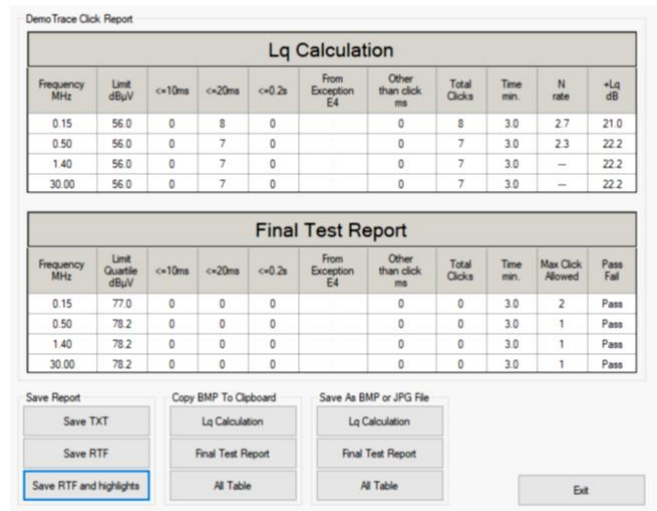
DemoTrace Click Report

Lq Calculation

| Frequency MHz | Limit dBµV | <=10ms | <=20ms | <=0.2s | From Exception E4 | Other than click ms | Total Clicks | Time min. | N rate | +Lq dB |
|---|---|---|---|---|---|---|---|---|---|---|
| 0.15 | 56.0 | 0 | 8 | 0 | | 0 | 8 | 3.0 | 2.7 | 21.0 |
| 0.50 | 56.0 | 0 | 7 | 0 | | 0 | 7 | 3.0 | 2.3 | 22.2 |
| 1.40 | 56.0 | 0 | 7 | 0 | | 0 | 7 | 3.0 | --- | 22.2 |
| 30.00 | 56.0 | 0 | 7 | 0 | | 0 | 7 | 3.0 | --- | 22.2 |

Final Test Report

| Frequency MHz | Limit Quartile dBµV | <=10ms | <=20ms | <=0.2s | From Exception E4 | Other than click ms | Total Clicks | Time min. | Max Click Allowed | Pass Fail |
|---|---|---|---|---|---|---|---|---|---|---|
| 0.15 | 77.0 | 0 | 0 | 0 | | 0 | 0 | 3.0 | 2 | Pass |
| 0.50 | 78.2 | 0 | 0 | 0 | | 0 | 0 | 3.0 | 1 | Pass |
| 1.40 | 78.2 | 0 | 0 | 0 | | 0 | 0 | 3.0 | 1 | Pass |
| 30.00 | 78.2 | 0 | 0 | 0 | | 0 | 0 | 3.0 | 1 | Pass |

Save Report
Save TXT
Save RTF
Save RTF and highlights

Copy BMP To Clipboard
Lq Calculation
Final Test Report
All Table

Save As BMP or JPG File
Lq Calculation
Final Test Report
All Table

Exit